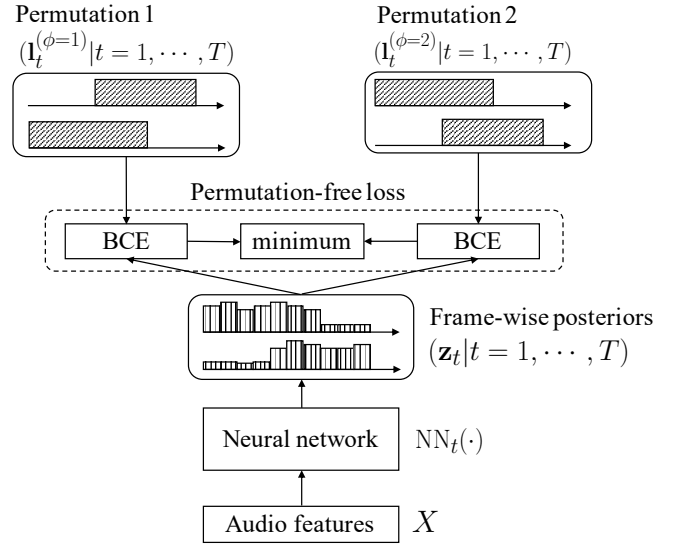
Permutation 1
$(\mathbf{l}_t^{(\phi=1)}|t=1,\cdots,T)$

Permutation 2
$(\mathbf{l}_t^{(\phi=2)}|t=1,\cdots,T)$

Permutation-free loss

BCE

minimum

BCE

Frame-wise posteriors
$(\mathbf{z}_t|t=1,\cdots,T)$

Neural network

$\mathrm{NN}_t(\cdot)$

Audio features

$X$